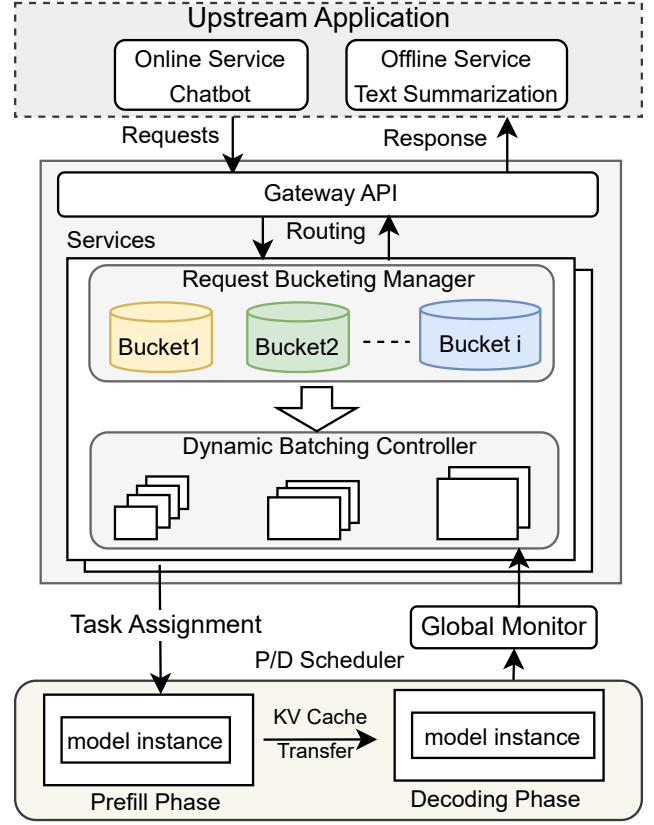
Upstream Application

Online Service
Chatbot

Offline Service
Text Summarization

Requests

Response

Gateway API

Services

Routing

Request Bucketing Manager

Bucket1

Bucket2

Bucket i

Dynamic Batching Controller

Task Assignment

Global Monitor

P/D Scheduler

model instance

KV Cache
Transfer

model instance

Prefill Phase

Decoding Phase